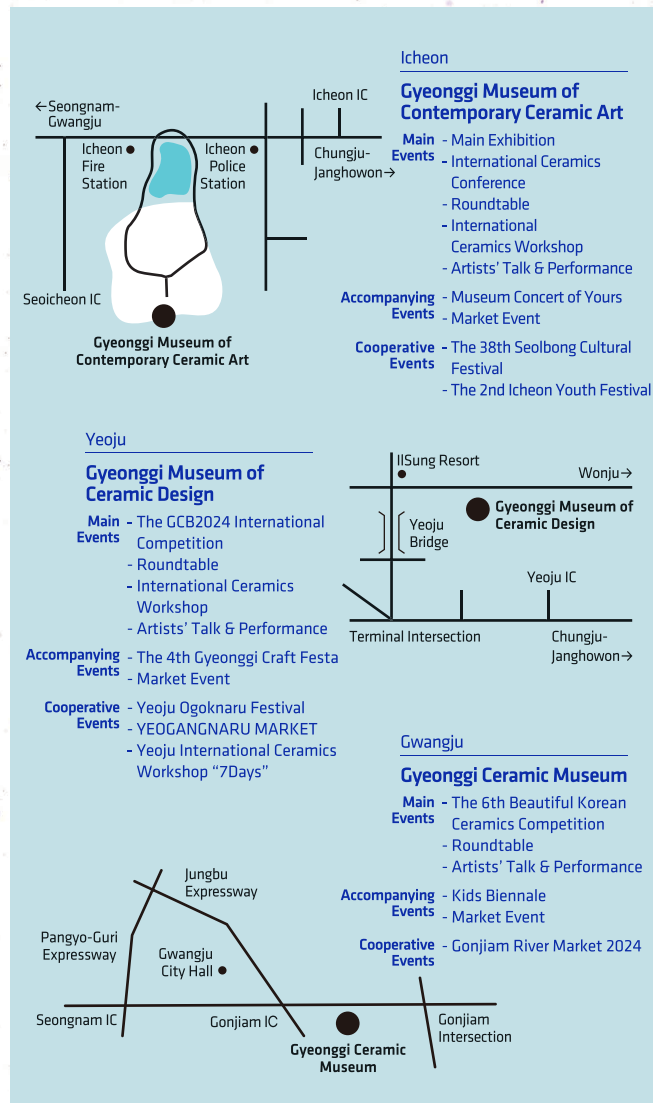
←Seongnam-Gwangju

Icheon IC

Icheon Fire Station

Icheon Police Station

Chungju-Janghowon→

Seoicheon IC

Gyeonggi Museum of Contemporary Ceramic Art

Icheon

Gyeonggi Museum of Contemporary Ceramic Art

Main Events
- Main Exhibition
- International Ceramics Conference
- Roundtable
- International Ceramics Workshop
- Artists' Talk & Performance

Accompanying Events
- Museum Concert of Yours
- Market Event

Cooperative Events
- The 38th Seolbong Cultural Festival
- The 2nd Icheon Youth Festival

Yeoju

Gyeonggi Museum of Ceramic Design

Main Events
- The GCB2024 International Competition
- Roundtable
- International Ceramics Workshop
- Artists' Talk & Performance

Accompanying Events
- The 4th Gyeonggi Craft Festa
- Market Event

Cooperative Events
- Yeoju Ogoknaru Festival
- YEOGANGNARU MARKET
- Yeoju International Ceramics Workshop "7Days"

IlSung Resort

Wonju→

Gyeonggi Museum of Ceramic Design

Yeoju Bridge

Yeoju IC

Terminal Intersection

Chungju-Janghowon→

Gwangju

Gyeonggi Ceramic Museum

Main Events
- The 6th Beautiful Korean Ceramics Competition
- Roundtable
- Artists' Talk & Performance

Accompanying Events
- Kids Biennale
- Market Event

Cooperative Events
- Gonjiam River Market 2024

Jungbu Expressway

Pangyo-Guri Expressway

Gwangju City Hall

Seongnam IC

Gonjiam IC

Gyeonggi Ceramic Museum

Gonjiam Intersection